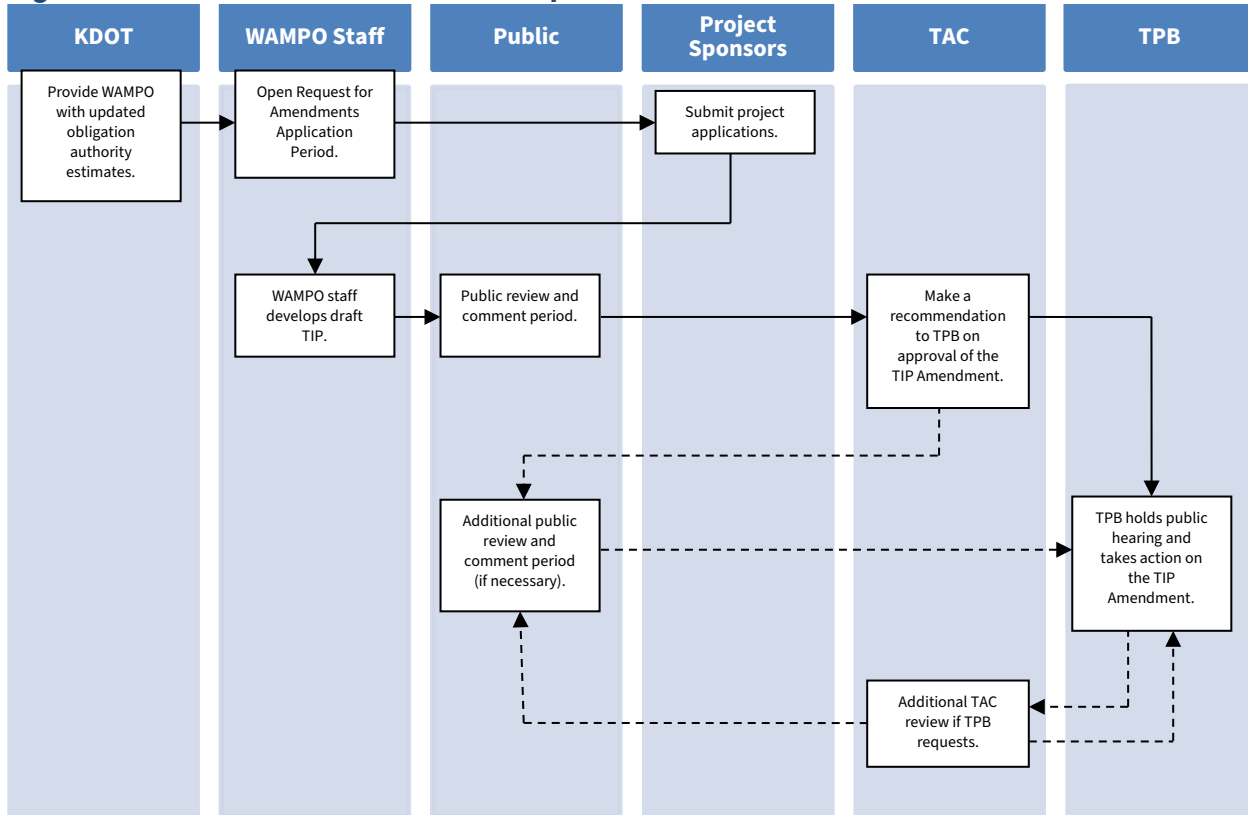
KDOT

WAMPO Staff

Public

Project Sponsors

TAC

TPB

Provide WAMPO with updated obligation authority estimates.

Open Request for Amendments Application Period.

Submit project applications.

WAMPO staff develops draft TIP.

Public review and comment period.

Make a recommendation to TPB on approval of the TIP Amendment.

Additional public review and comment period (if necessary).

TPB holds public hearing and takes action on the TIP Amendment.

Additional TAC review if TPB requests.